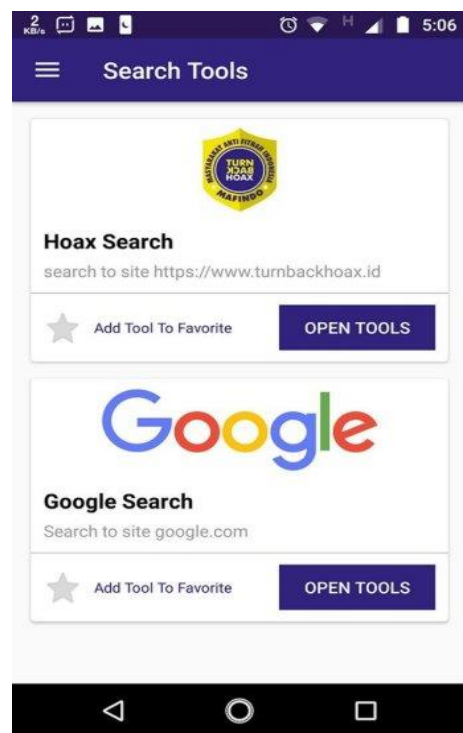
2 KB/s H 5:06

Search Tools

MASYARAKAT ANTI FITNAH INDONESIA
TURN BACK HOAX
MAFINDO

Hoax Search

search to site https://www.turnbackhoax.id

Add Tool To Favorite

OPEN TOOLS

Google

Google Search

Search to site google.com

Add Tool To Favorite

OPEN TOOLS